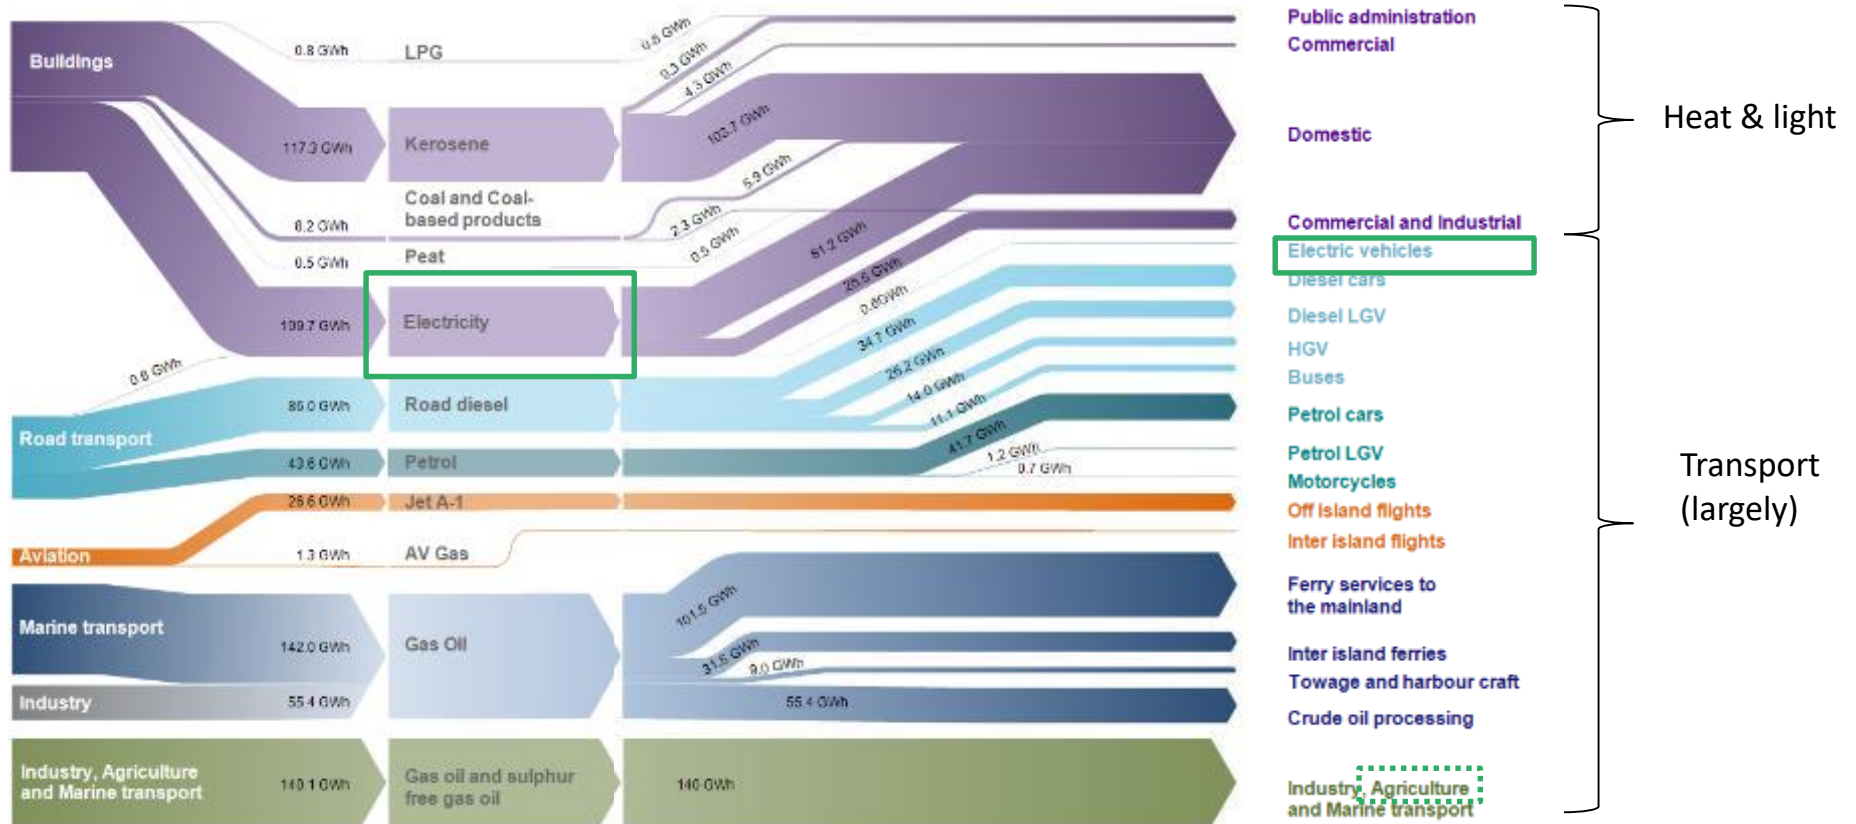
Buildings
0.8 GWh
LPG
117.3 GWh
Kerosene
Coal and Coal-based products
6.2 GWh
0.5 GWh
Peat
109.7 GWh
Electricity
0.6 GWh
86.0 GWh
Road diesel
Road transport
43.6 GWh
Petrol
26.6 GWh
Jet A-1
Aviation
1.3 GWh
AV Gas
Marine transport
142.0 GWh
Gas Oil
Industry
55.4 GWh
Industry, Agriculture and Marine transport
140.1 GWh
Gas oil and sulphur free gas oil

0.5 GWh
0.3 GWh
4.3 GWh
103.7 GWh
5.9 GWh
2.3 GWh
0.5 GWh
81.2 GWh
28.5 GWh
0.6GWh
34.7 GWh
26.2 GWh
14.0 GWh
11.1 GWh
41.7 GWh
1.2 GWh
0.7 GWh
101.5 GWh
31.5 GWh
9.0 GWh
55.4 GWh
140 GWh

Public administration
Commercial
Domestic
Commercial and Industrial
Electric vehicles
Diesel cars
Diesel LGV
HGV
Buses
Petrol cars
Petrol LGV
Motorcycles
Off island flights
Inter island flights
Ferry services to the mainland
Inter island ferries
Towage and harbour craft
Crude oil processing
Industry, Agriculture and Marine transport

Heat & light
Transport (largely)